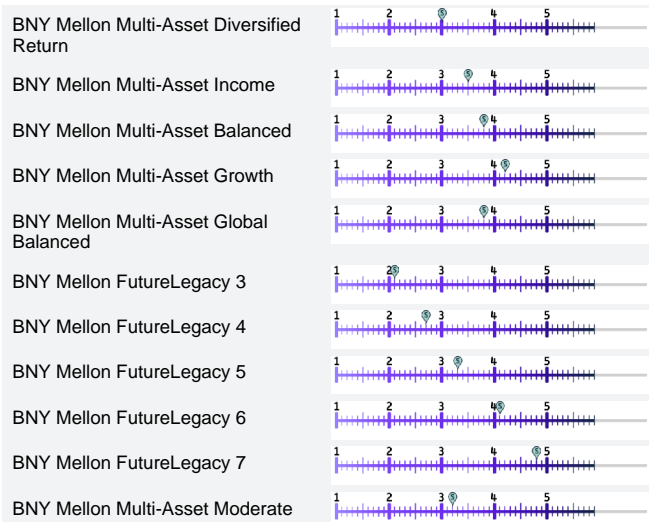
| | |
|---|---|
| BNY Mellon Multi-Asset Diversified Return | 1 2 3 4 5 |
| BNY Mellon Multi-Asset Income | 1 2 3 4 5 |
| BNY Mellon Multi-Asset Balanced | 1 2 3 4 5 |
| BNY Mellon Multi-Asset Growth | 1 2 3 4 5 |
| BNY Mellon Multi-Asset Global Balanced | 1 2 3 4 5 |
| BNY Mellon FutureLegacy 3 | 1 2 3 4 5 |
| BNY Mellon FutureLegacy 4 | 1 2 3 4 5 |
| BNY Mellon FutureLegacy 5 | 1 2 3 4 5 |
| BNY Mellon FutureLegacy 6 | 1 2 3 4 5 |
| BNY Mellon FutureLegacy 7 | 1 2 3 4 5 |
| BNY Mellon Multi-Asset Moderate | 1 2 3 4 5 |